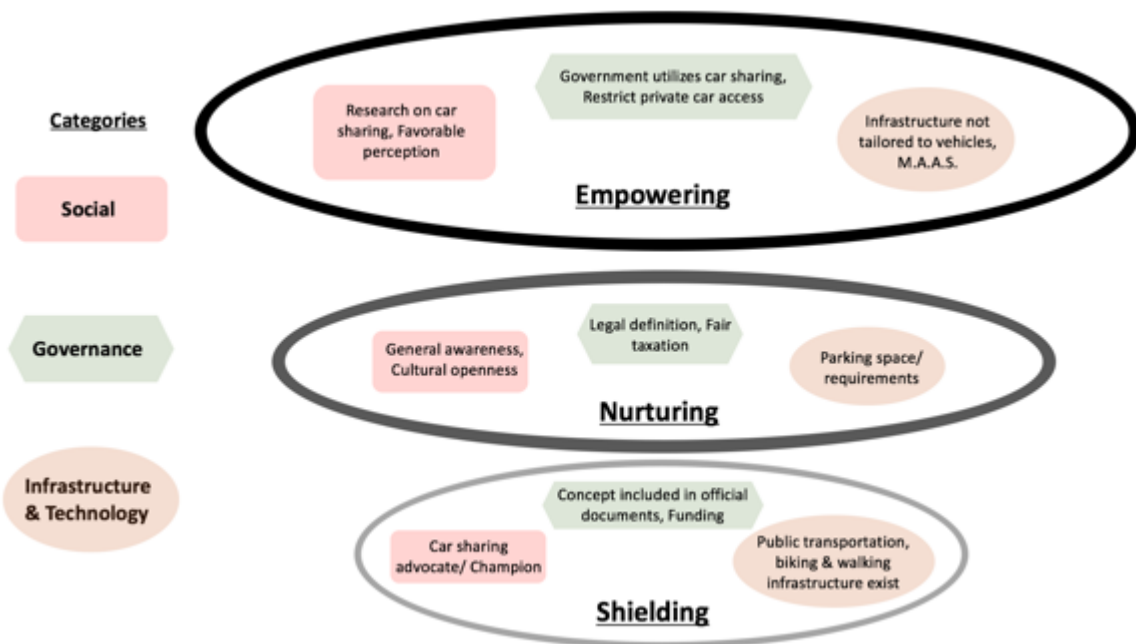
Categories

Social

Governance

Infrastructure & Technology

Government utilizes car sharing, Restrict private car access

Research on car sharing, Favorable perception

Infrastructure not tailored to vehicles, M.A.A.S.

Empowering

Legal definition, Fair taxation

General awareness, Cultural openness

Parking space/ requirements

Nurturing

Concept included in official documents, Funding

Car sharing advocate/ Champion

Public transportation, biking & walking infrastructure exist

Shielding